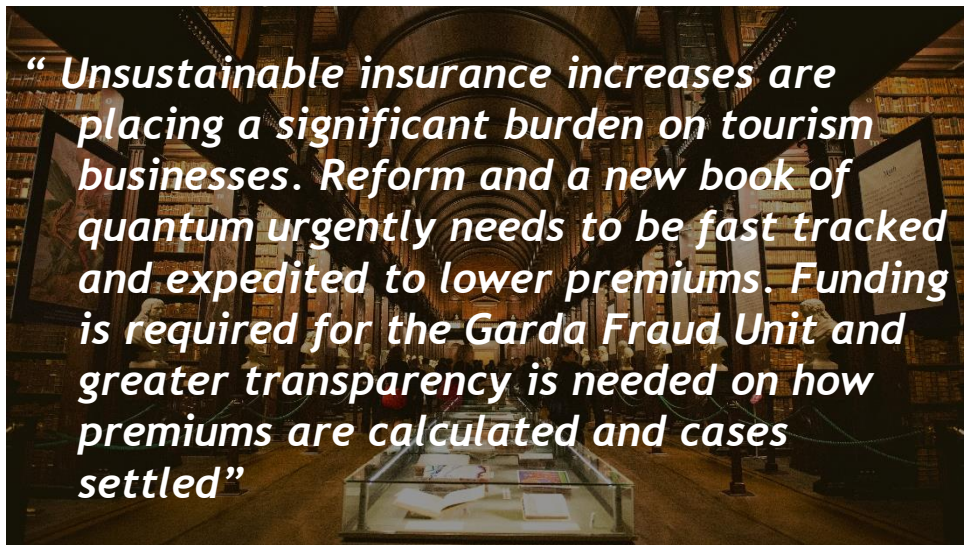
“ Unsustainable insurance increases are placing a significant burden on tourism businesses. Reform and a new book of quantum urgently needs to be fast tracked and expedited to lower premiums. Funding is required for the Garda Fraud Unit and greater transparency is needed on how premiums are calculated and cases settled”